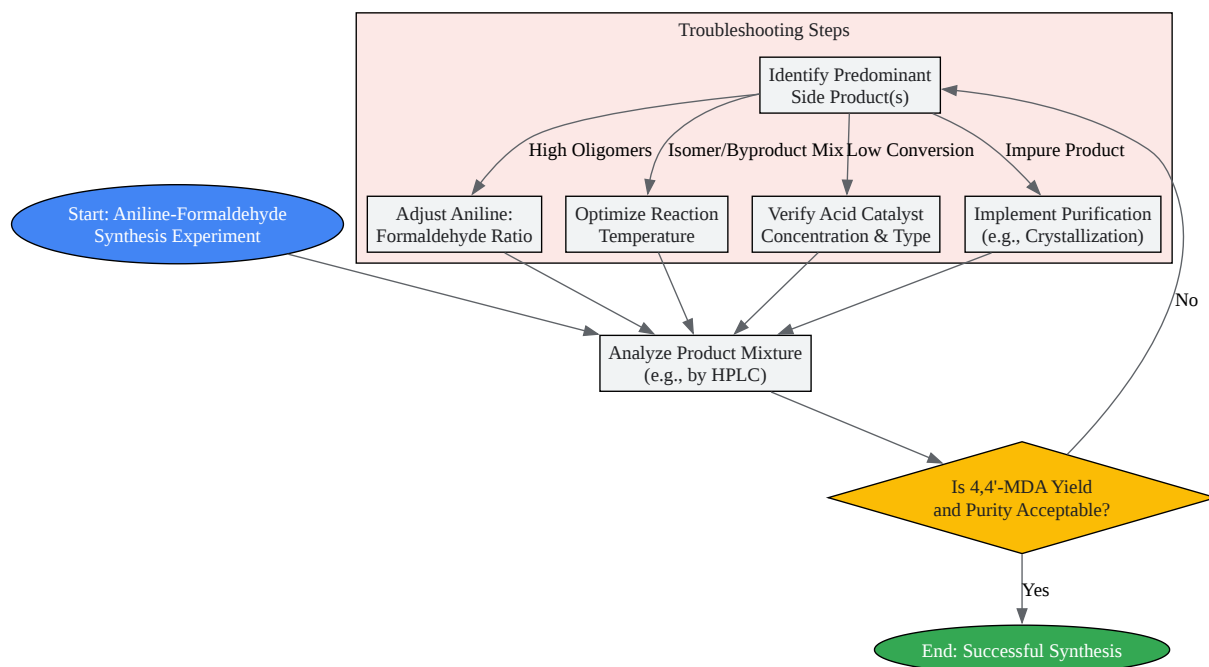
Troubleshooting Steps

Identify Predominant Side Product(s)

High Oligomers

Isomer/Byproduct Mix

Low Conversion

Impure Product

Adjust Aniline: Formaldehyde Ratio

Optimize Reaction Temperature

Verify Acid Catalyst Concentration & Type

Implement Purification (e.g., Crystallization)

Start: Aniline-Formaldehyde Synthesis Experiment

No

Analyze Product Mixture (e.g., by HPLC)

Is 4,4'-MDA Yield and Purity Acceptable?

Yes

End: Successful Synthesis